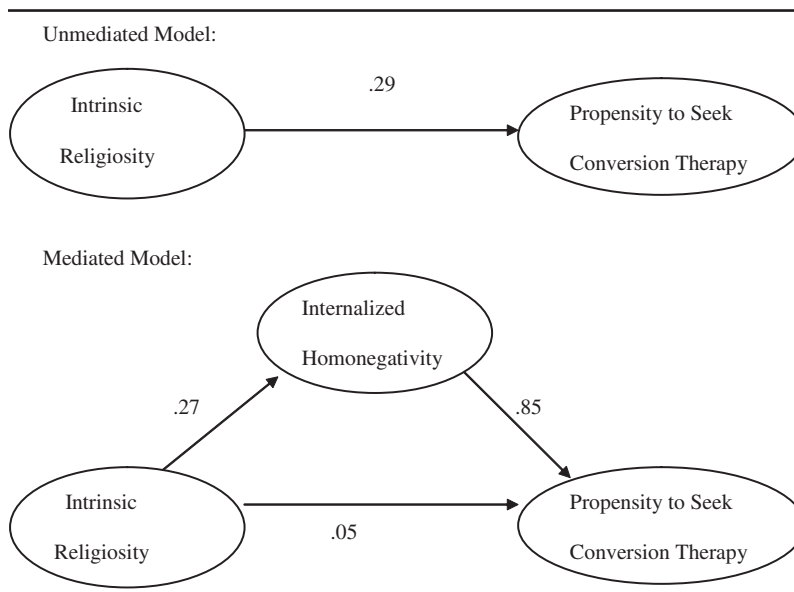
Unmediated Model:

Intrinsic Religiosity

.29

Propensity to Seek Conversion Therapy

Mediated Model:

Internalized Homonegativity

.27

.85

Intrinsic Religiosity

.05

Propensity to Seek Conversion Therapy